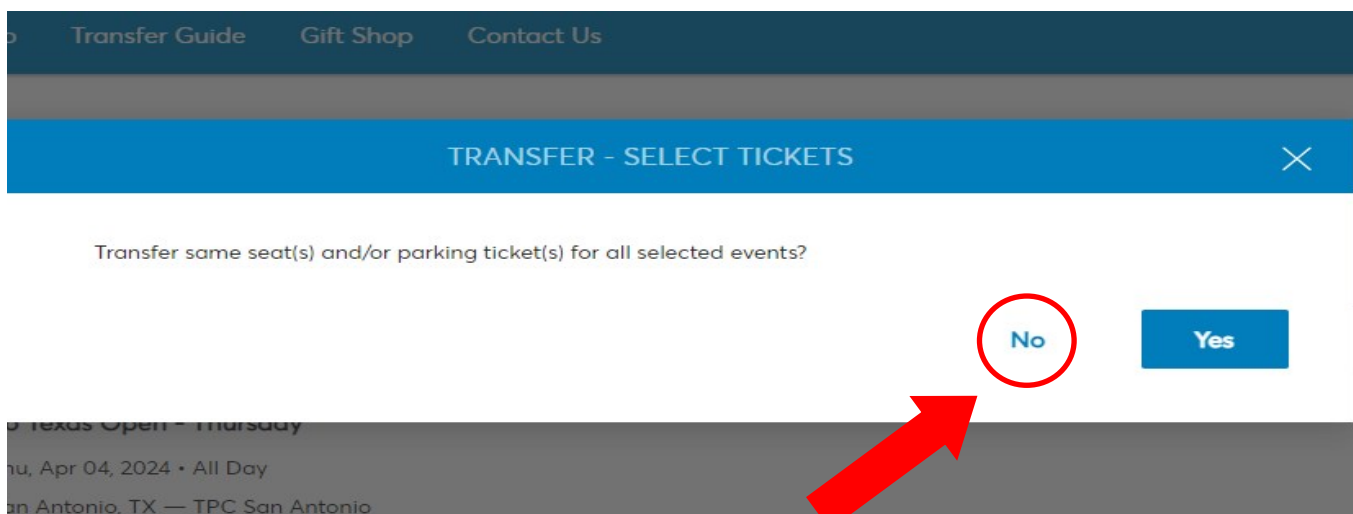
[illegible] Transfer Guide Gift Shop Contact Us

TRANSFER - SELECT TICKETS

Transfer same seat(s) and/or parking ticket(s) for all selected events?

No

Yes

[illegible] Texas Open - Thursday

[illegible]hu, Apr 04, 2024 • All Day

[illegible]an Antonio, TX — TPC San Antonio